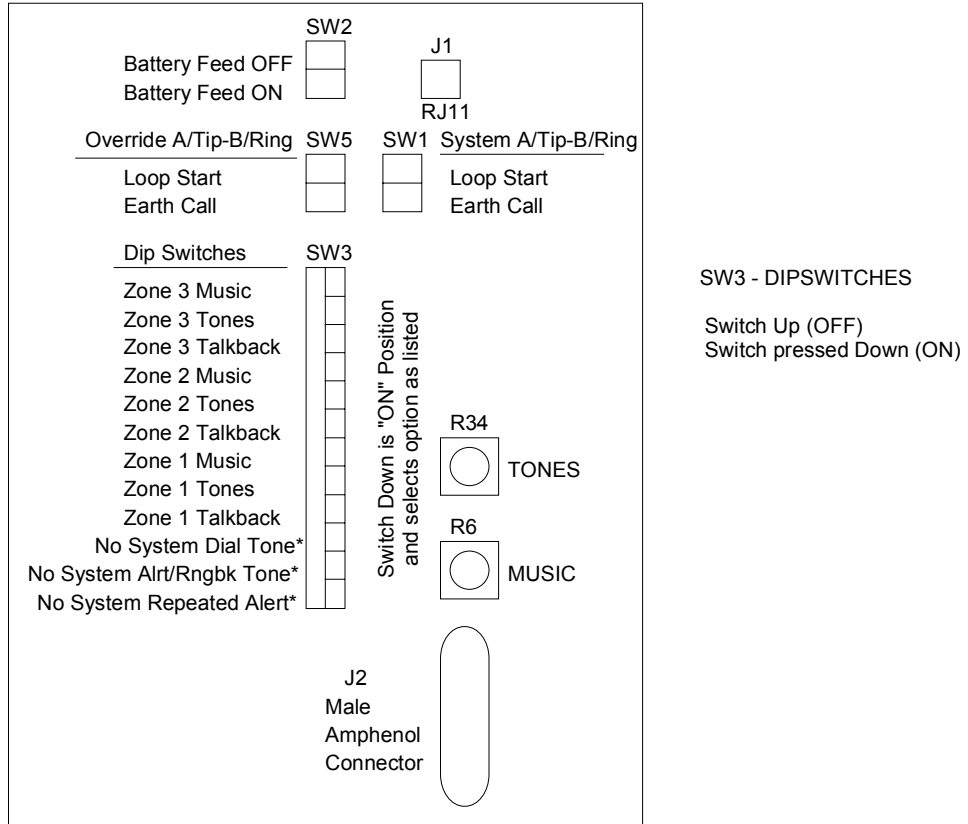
SW2

J1

Battery Feed OFF

Battery Feed ON

RJ11

Override A/Tip-B/Ring SW5

SW1 System A/Tip-B/Ring

Loop Start

Earth Call

Loop Start

Earth Call

Dip Switches SW3

Zone 3 Music
Zone 3 Tones
Zone 3 Talkback
Zone 2 Music
Zone 2 Tones
Zone 2 Talkback
Zone 1 Music
Zone 1 Tones
Zone 1 Talkback
No System Dial Tone*
No System Alrt/Rngbk Tone*
No System Repeated Alert*

Switch Down is "ON" Position and selects option as listed

R34

TONES

R6

MUSIC

J2
Male
Amphenol
Connector

SW3 - DIPSWITCHES

Switch Up (OFF)
Switch pressed Down (ON)